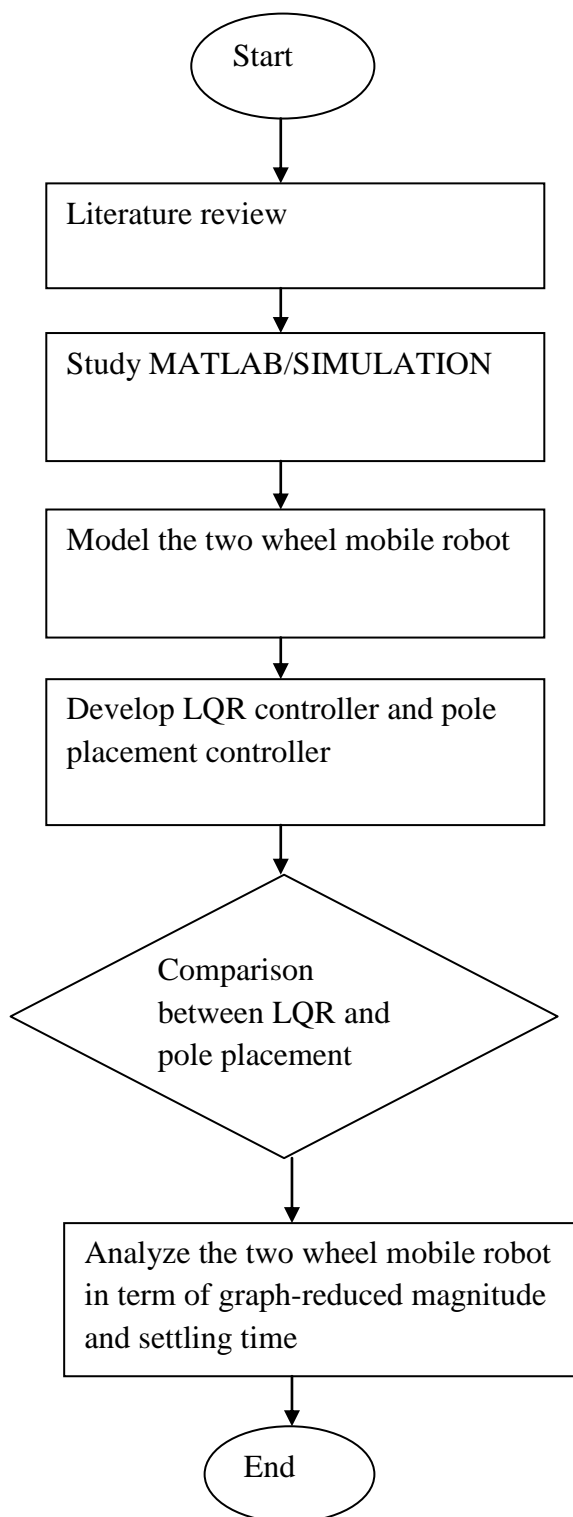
Start

Literature review

Study MATLAB/SIMULATION

Model the two wheel mobile robot

Develop LQR controller and pole placement controller

Comparison between LQR and pole placement

Analyze the two wheel mobile robot in term of graph-reduced magnitude and settling time

End